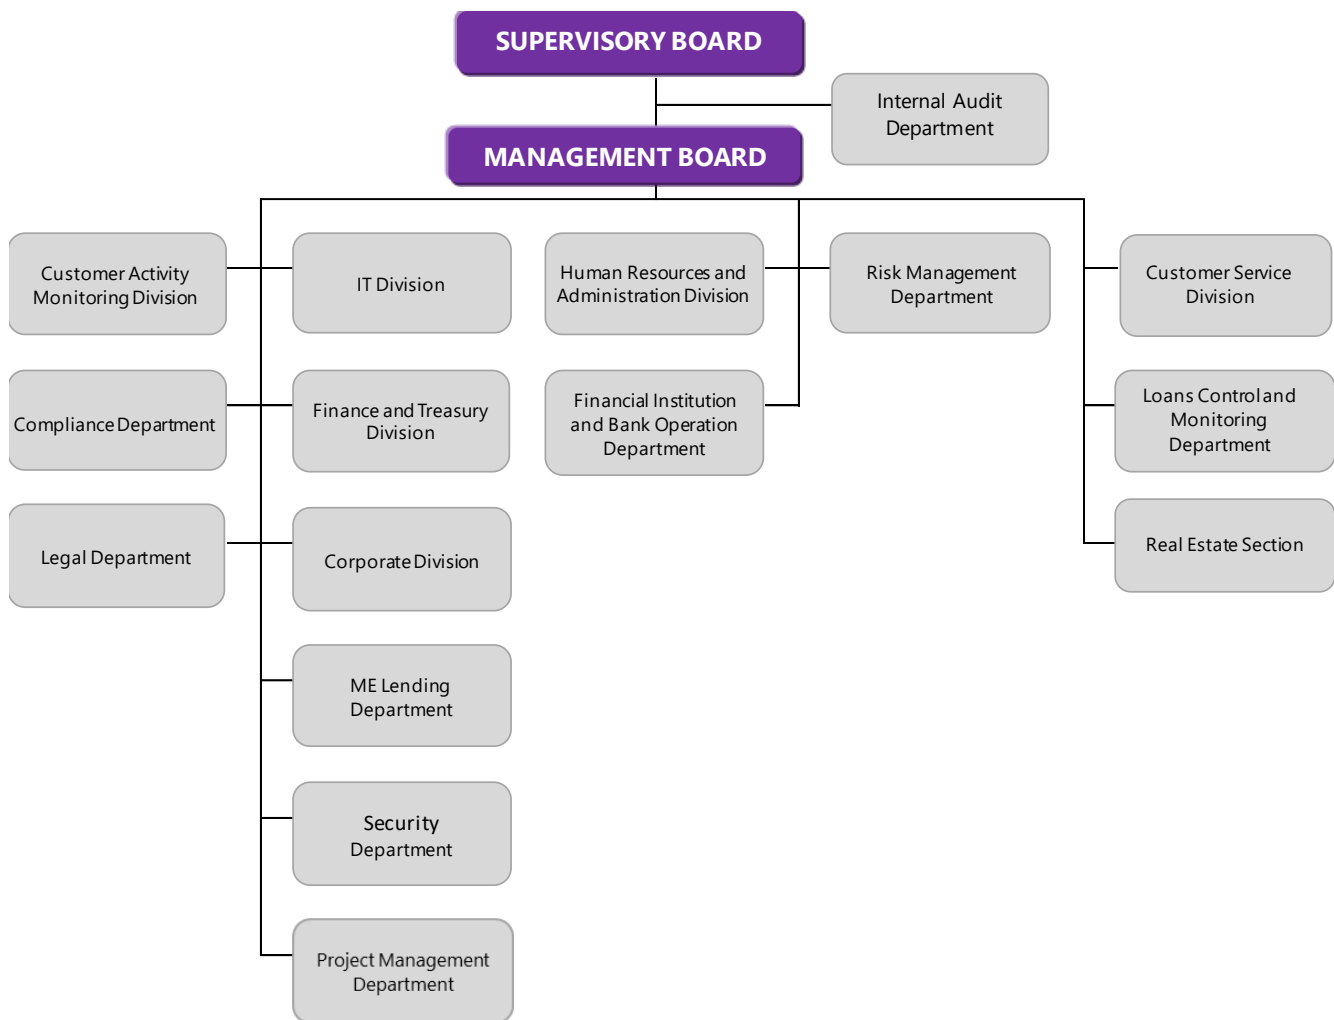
SUPERVISORY BOARD

Internal Audit Department

MANAGEMENT BOARD

Customer Activity Monitoring Division

IT Division

Human Resources and Administration Division

Risk Management Department

Customer Service Division

Compliance Department

Finance and Treasury Division

Financial Institution and Bank Operation Department

Loans Control and Monitoring Department

Legal Department

Corporate Division

Real Estate Section

ME Lending Department

Security Department

Project Management Department